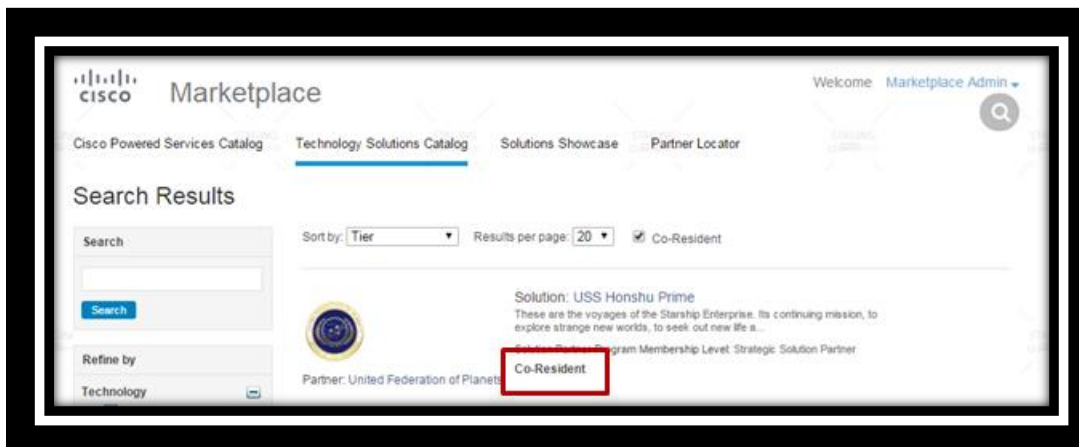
cisco Marketplace

Welcome Marketplace Admin

Cisco Powered Services Catalog Technology Solutions Catalog Solutions Showcase Partner Locator

Search Results

Search

Search

Refine by

Technology

Sort by: Tier Results per page: 20 Co-Resident

Solution: USS Honshu Prime

These are the voyages of the Starship Enterprise. Its continuing mission, to explore strange new worlds, to seek out new life a...

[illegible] Program Membership Level: Strategic Solution Partner

Co-Resident

Partner: United Federation of Planets